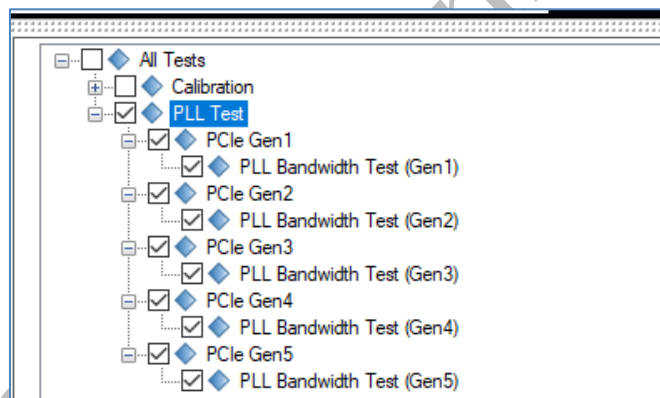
All Tests
Calibration
PLL Test
PCIe Gen1
PLL Bandwidth Test (Gen1)
PCIe Gen2
PLL Bandwidth Test (Gen2)
PCIe Gen3
PLL Bandwidth Test (Gen3)
PCIe Gen4
PLL Bandwidth Test (Gen4)
PCIe Gen5
PLL Bandwidth Test (Gen5)